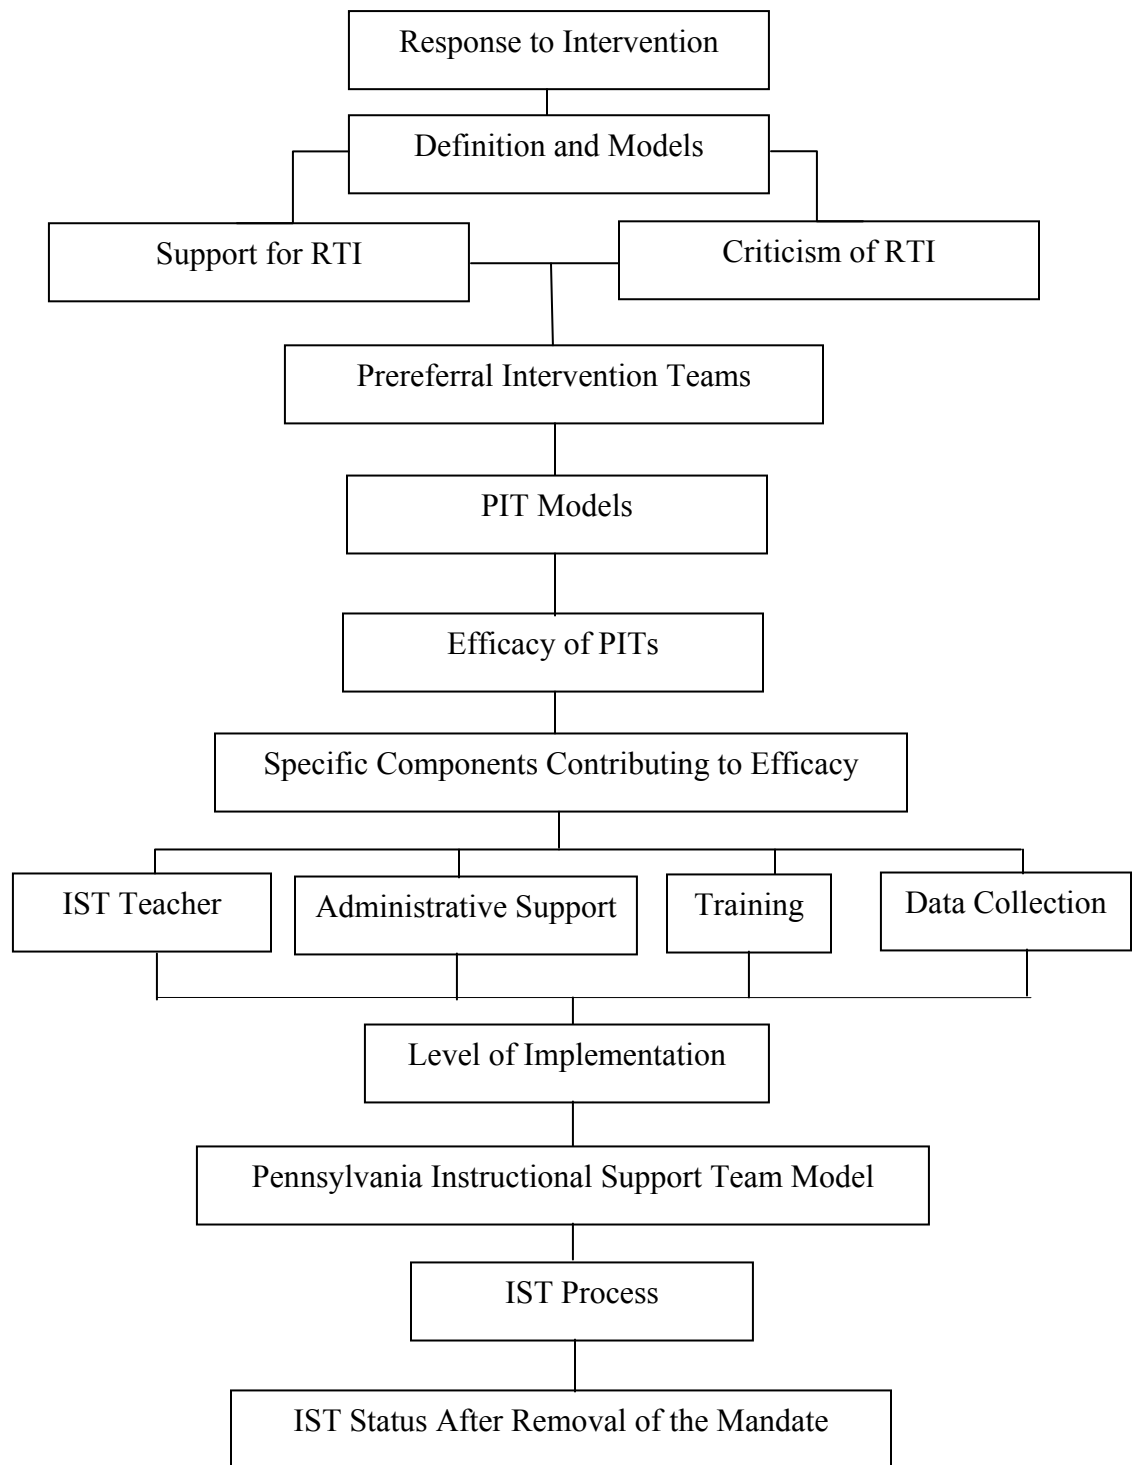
Response to Intervention

Definition and Models

Support for RTI

Criticism of RTI

Prereferral Intervention Teams

PIT Models

Efficacy of PITs

Specific Components Contributing to Efficacy

IST Teacher

Administrative Support

Training

Data Collection

Level of Implementation

Pennsylvania Instructional Support Team Model

IST Process

IST Status After Removal of the Mandate